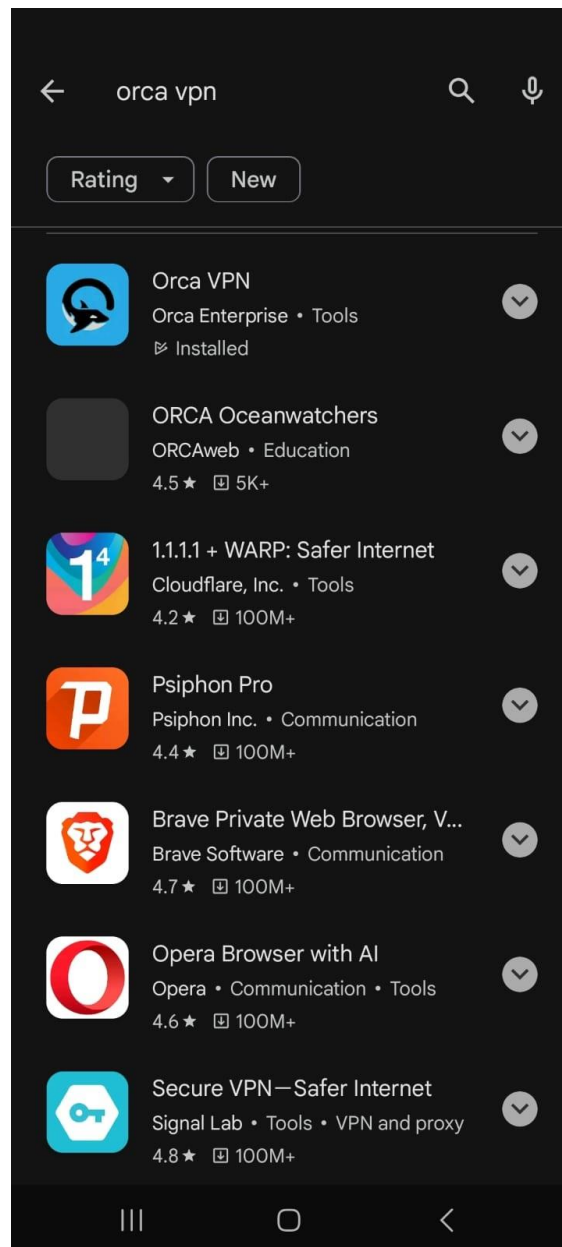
orca vpn

Rating New

Orca VPN
Orca Enterprise • Tools
Installed

ORCA Oceanwatchers
ORCAweb • Education
4.5★ 5K+

1⁴

1.1.1.1 + WARP: Safer Internet
Cloudflare, Inc. • Tools
4.2★ 100M+

Psiphon Pro
Psiphon Inc. • Communication
4.4★ 100M+

Brave Private Web Browser, V...
Brave Software • Communication
4.7★ 100M+

Opera Browser with AI
Opera • Communication • Tools
4.6★ 100M+

Secure VPN—Safer Internet
Signal Lab • Tools • VPN and proxy
4.8★ 100M+